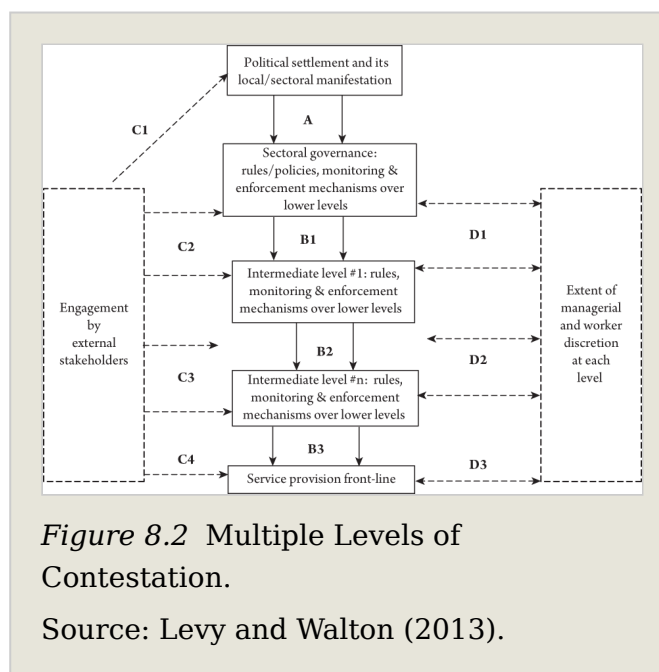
Political settlement and its local/sectoral manifestation

C1

A

Sectoral governance: rules/policies, monitoring & enforcement mechanisms over lower levels

B1

C2

D1

Intermediate level #1: rules, monitoring & enforcement mechanisms over lower levels

Engagement by external stakeholders

Extent of managerial and worker discretion at each level

B2

D2

C3

Intermediate level #n: rules, monitoring & enforcement mechanisms over lower levels

B3

C4

D3

Service provision front-line

*Figure 8.2* Multiple Levels of Contestation.

Source: Levy and Walton (2013).